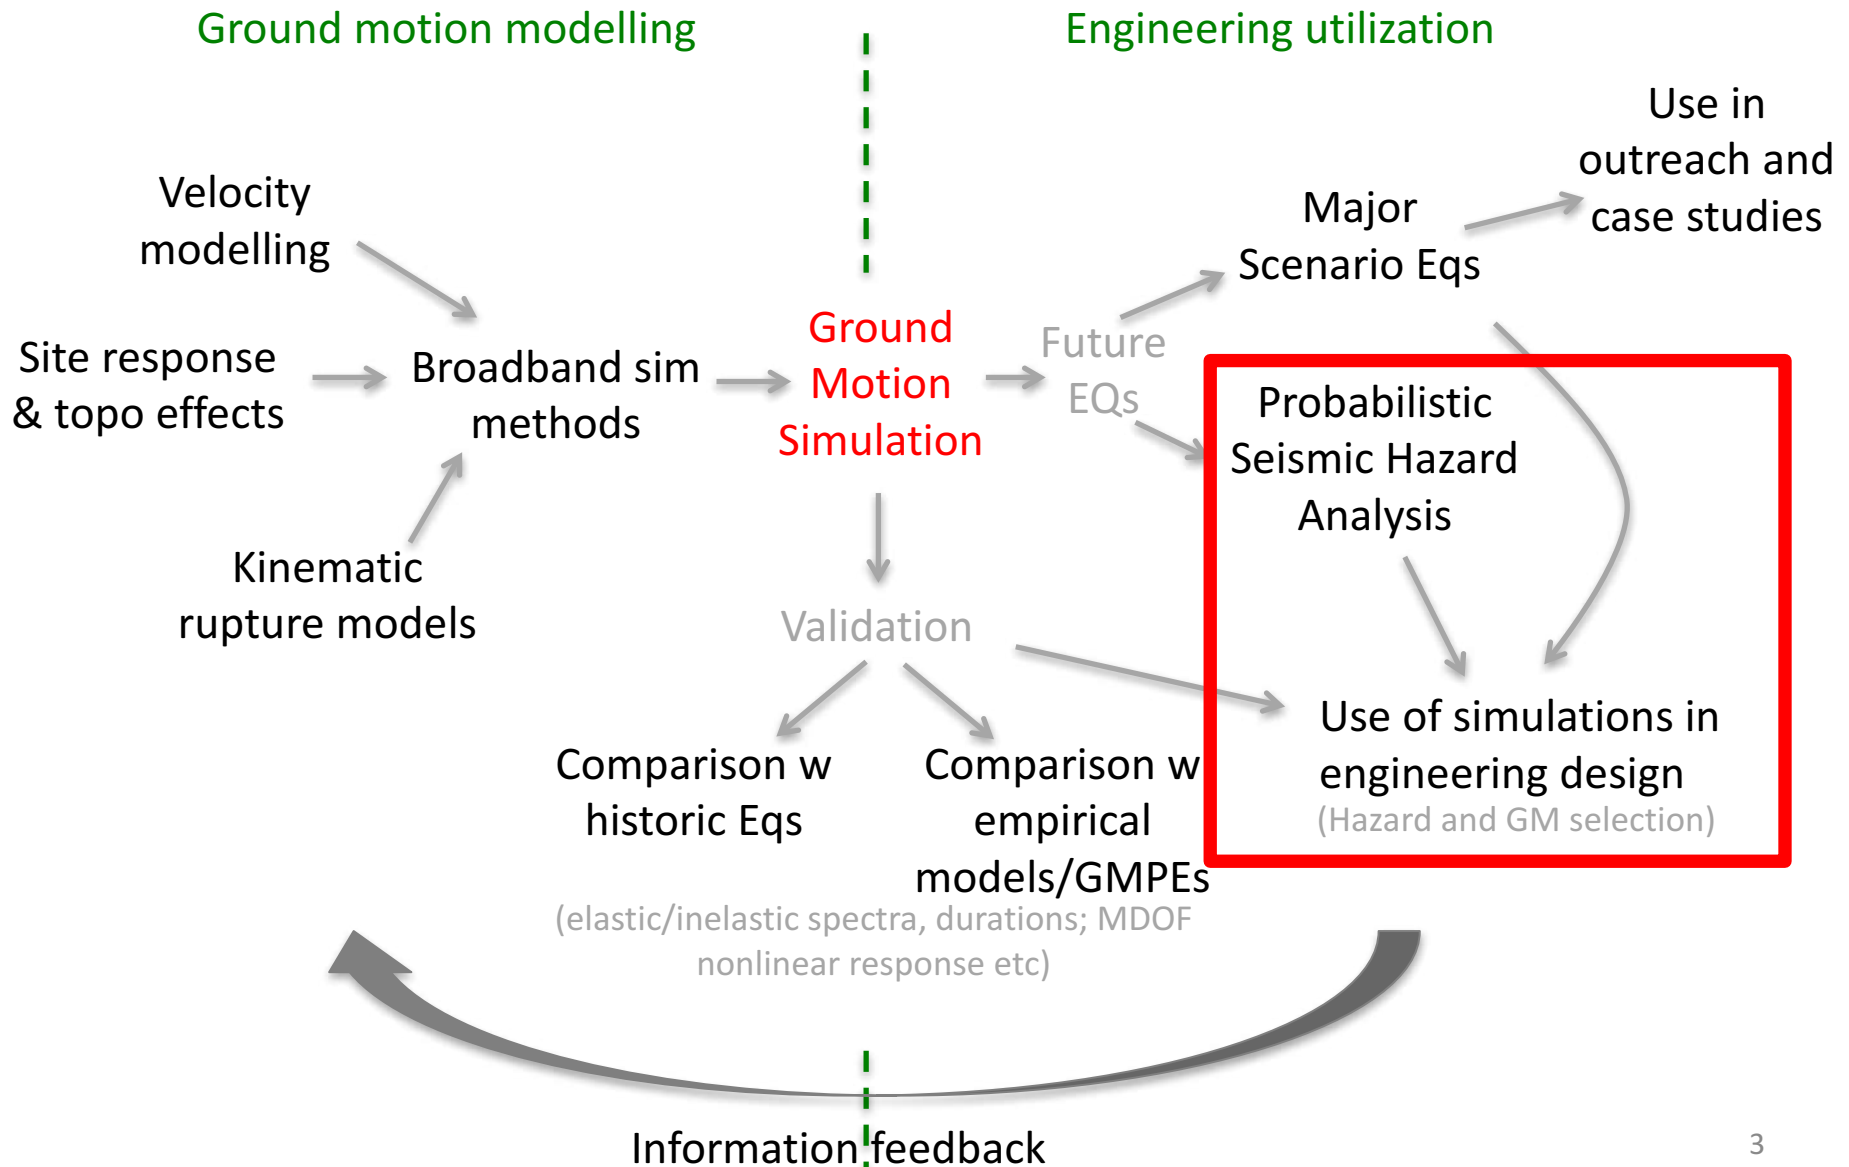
Ground motion modelling

Engineering utilization

Use in outreach and case studies

Velocity modelling

Major Scenario Eqs

Site response & topo effects

Broadband sim methods

Ground Motion Simulation

Future EQs

Probabilistic Seismic Hazard Analysis

Kinematic rupture models

Validation

Use of simulations in engineering design
(Hazard and GM selection)

Comparison w historic Eqs

Comparison w empirical models/GMPEs
(elastic/inelastic spectra, durations; MDOF nonlinear response etc)

Information feedback

3